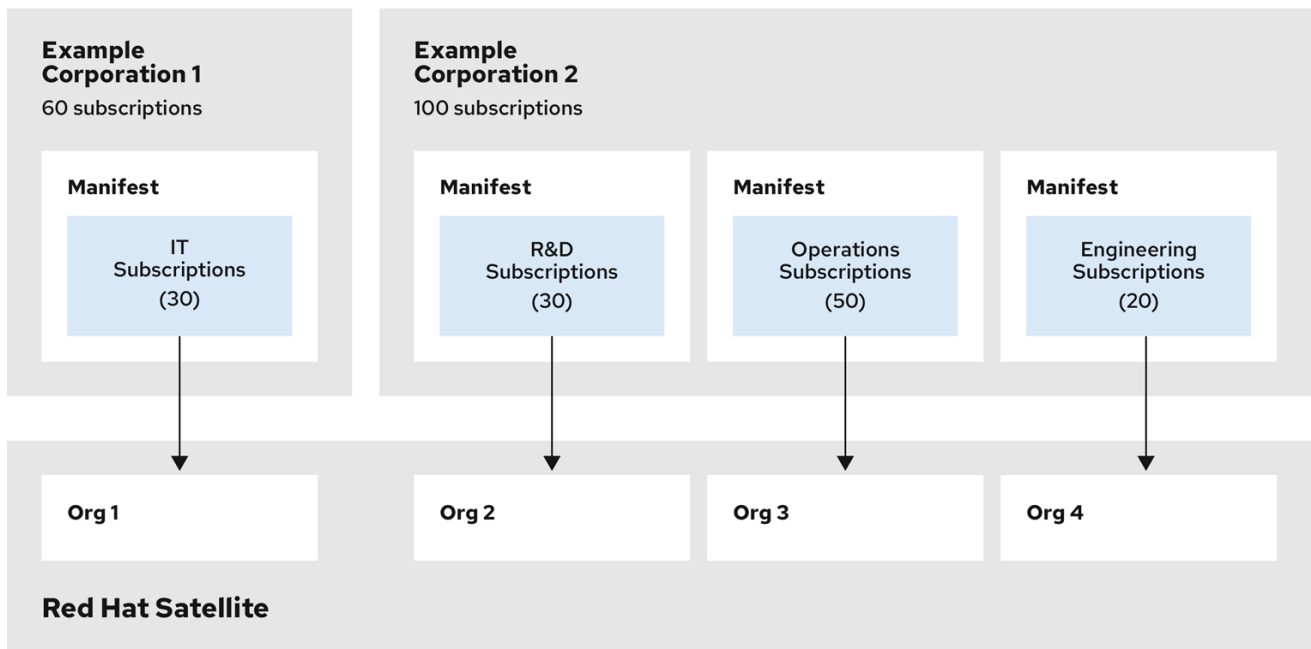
Example Corporation 1
60 subscriptions

Manifest

IT Subscriptions (30)

Example Corporation 2
100 subscriptions

Manifest

R&D Subscriptions (30)

Manifest

Operations Subscriptions (50)

Manifest

Engineering Subscriptions (20)

Org 1

Org 2

Org 3

Org 4

Red Hat Satellite